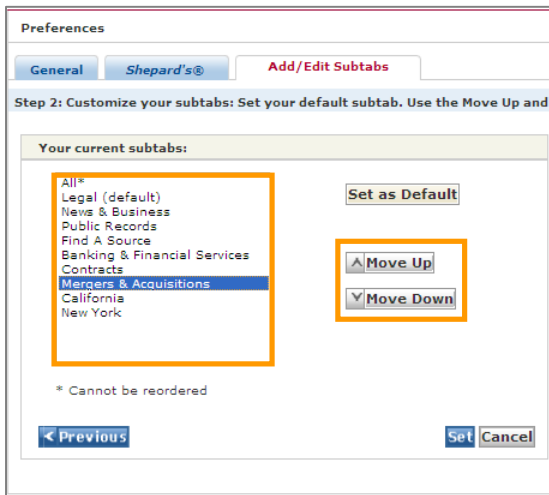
Preferences

General | Shepard's® | Add/Edit Subtabs

Step 2: Customize your subtabs: Set your default subtab. Use the Move Up and

Your current subtabs:

All*
Legal (default)
News & Business
Public Records
Find A Source
Banking & Financial Services
Contracts
Mergers & Acquisitions
California
New York

Set as Default

Move Up

Move Down

* Cannot be reordered

Previous

Set Cancel